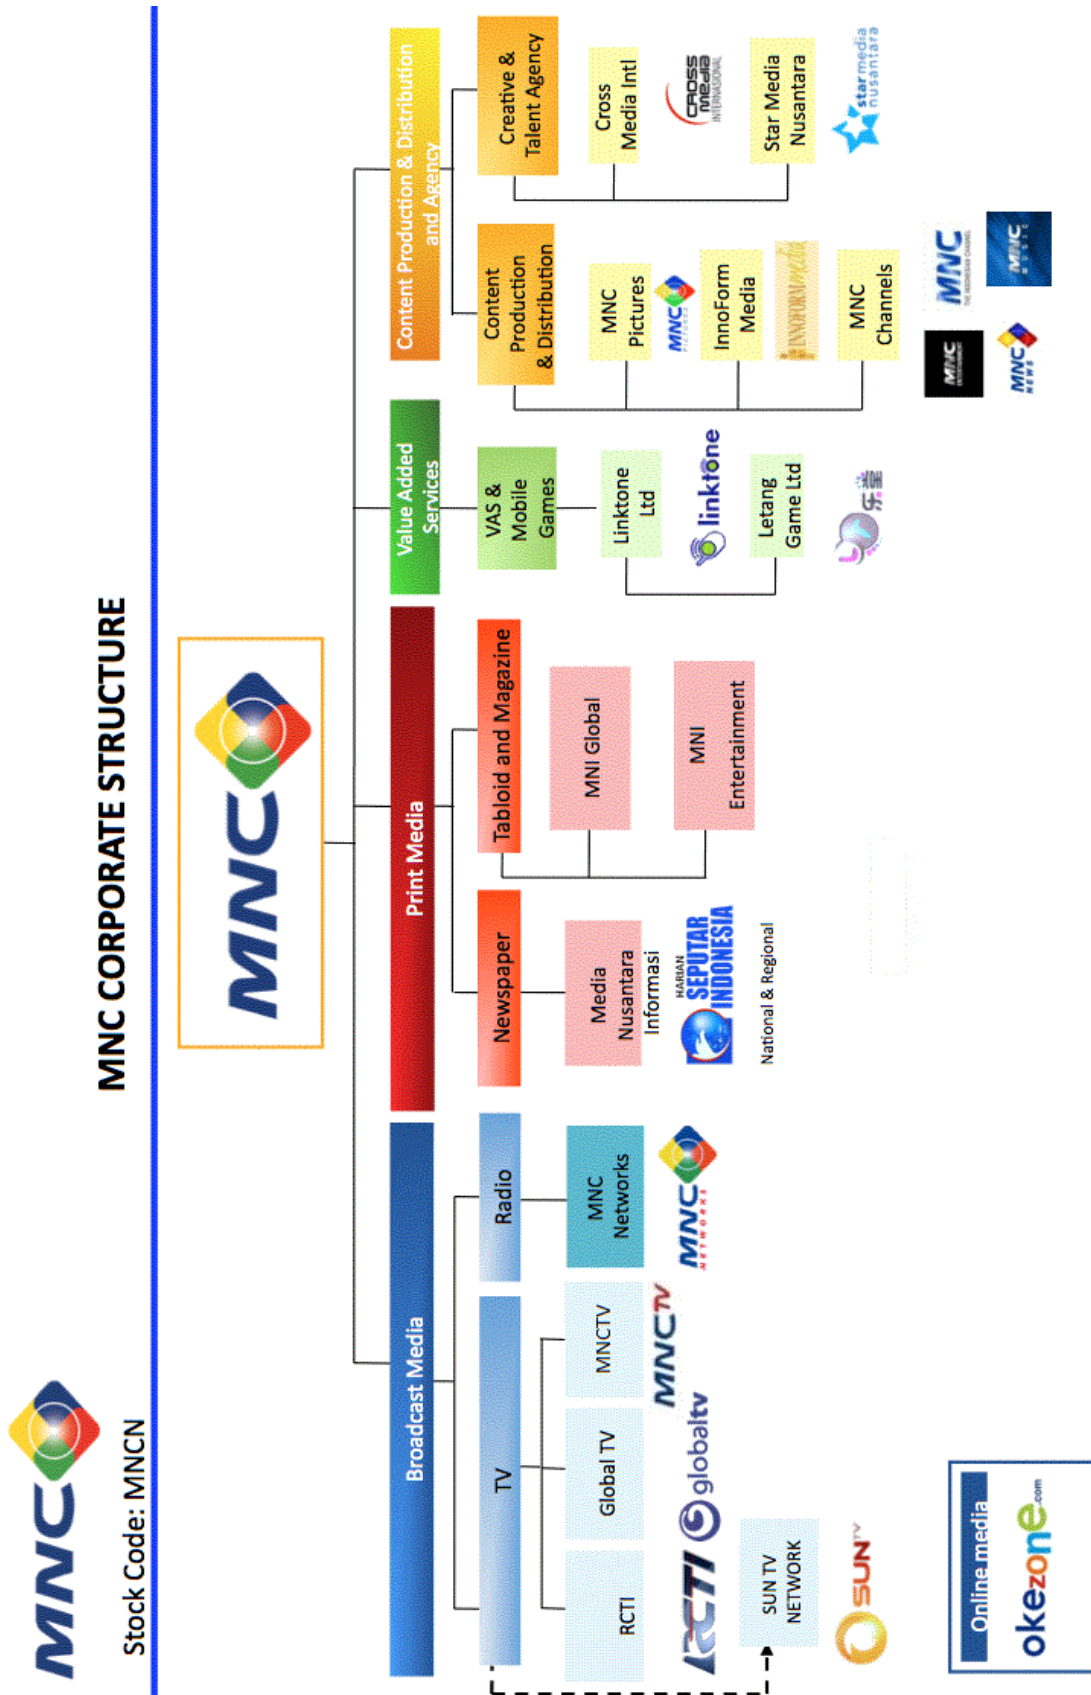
MNC

Stock Code: MNCN

MNC CORPORATE STRUCTURE

MNC

Broadcast Media

TV

RCTI

Global TV

MNCTV

RCTI

globaltv

MNCTV

SUN TV NETWORK

SUN TV

Radio

MNC Networks

MNC NETWORKS

Print Media

Newspaper

Media Nusantara Informasi

HARIAN SEPUTAR INDONESIA

National & Regional

Tabloid and Magazine

MNI Global

MNI Entertainment

Value Added Services

VAS & Mobile Games

Linktone Ltd

linktone

Letang Game Ltd

Content Production & Distribution and Agency

Content Production & Distribution

MNC Pictures

MNC PICTURES

InnoForm Media

INNOFORM media

MNC Channels

MNC

MNC NEWS

MNC

MNC MUSIC

Creative & Talent Agency

Cross Media Intl

CROSS media INTERNATIONAL

Star Media Nusantara

star media nusantara

Online media

okezone.com